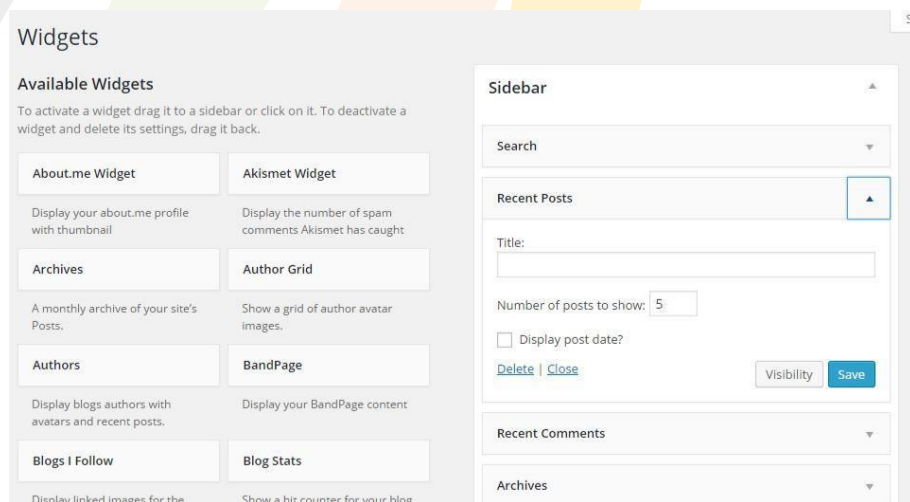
Widgets

Available Widgets

To activate a widget drag it to a sidebar or click on it. To deactivate a widget and delete its settings, drag it back.

About.me Widget

Display your about.me profile with thumbnail

Akismet Widget

Display the number of spam comments Akismet has caught

Archives

A monthly archive of your site's Posts.

Author Grid

Show a grid of author avatar images.

Authors

Display blogs authors with avatars and recent posts.

BandPage

Display your BandPage content

Blogs I Follow

Display linked images for the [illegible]

Blog Stats

Show a hit counter for your blog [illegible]

Sidebar

Search

Recent Posts

Title:

Number of posts to show: 5

Display post date?

Delete | Close

Visibility

Save

Recent Comments

Archives